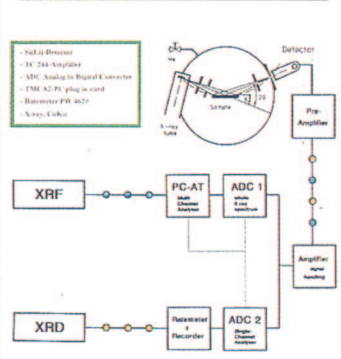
- Si(Li)-Detector
- TC 244-Amplifier
- ADC Analog to Digital Converter
- TMCA2-PC plug in card
- Ratemeter PW 4620
- X-ray, CuKα

Detector

Sample

X-ray tube

2θ

Pre-Amplifier

XRF

PC-AT
Multi Channel Analyser

ADC 1
whole X-ray spectrum

Amplifier
signal handling

XRD

Ratemeter
+
Recorder

ADC 2
Single-Channel Analyser